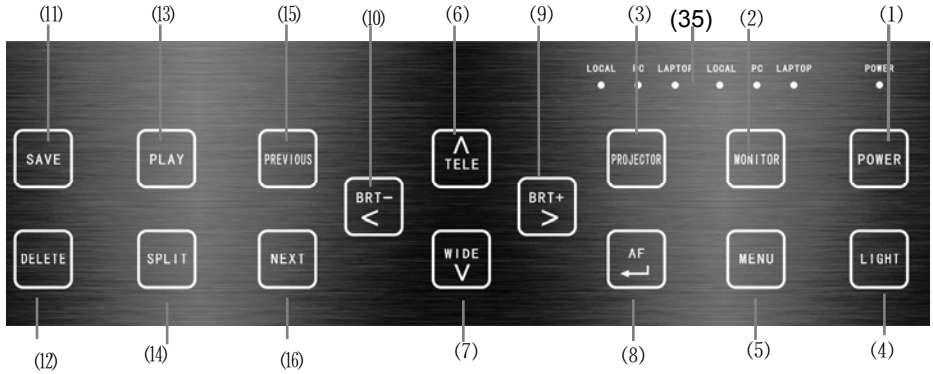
(11) (13) (15) (10) (6) (9) (3) (35) (2) (1)

LOCAL PC LAPTOP LOCAL PC LAPTOP POWER

SAVE PLAY PREVIOUS BRT− < ∧ TELE BRT+ > PROJECTOR MONITOR POWER

DELETE SPLIT NEXT WIDE ∨ AF MENU LIGHT

(12) (14) (16) (7) (8) (5) (4)